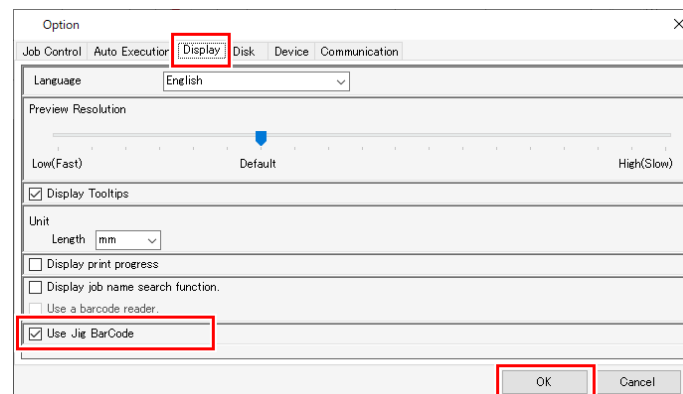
Option

Job Control | Auto Execution | Display | Disk | Device | Communication

Language English

Preview Resolution

Low(Fast) Default High(Slow)

☑ Display Tooltips

Unit
Length mm

☐ Display print progress

☐ Display job name search function.

☐ Use a barcode reader.

☑ Use Jig BarCode

OK Cancel